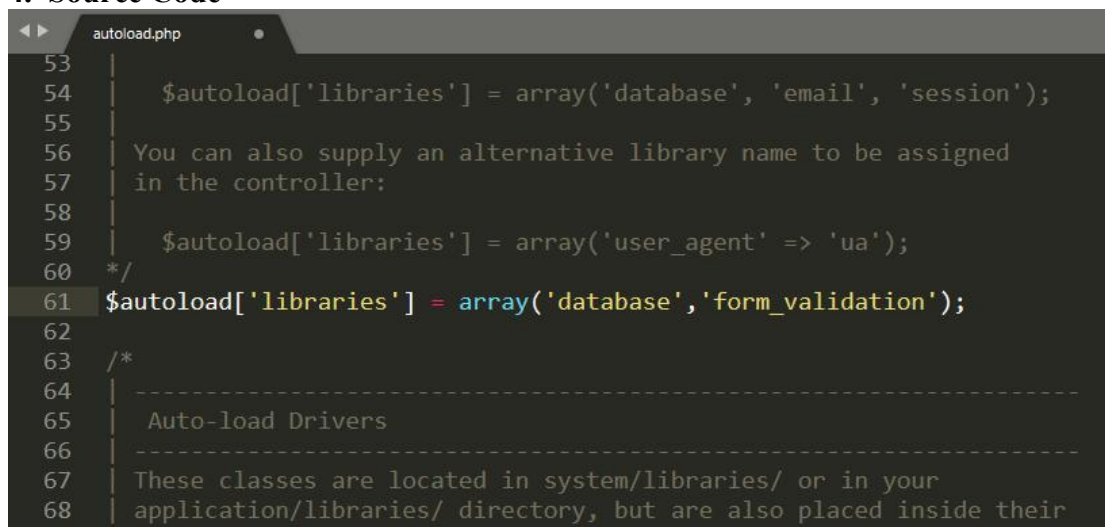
4. Source Code

autoload.php

53 |
54 | $autoload['libraries'] = array('database', 'email', 'session');
55 |
56 | You can also supply an alternative library name to be assigned
57 | in the controller:
58 |
59 | $autoload['libraries'] = array('user_agent' => 'ua');
60 */
61 $autoload['libraries'] = array('database','form_validation');
62
63 /*
64 | -------------------------------------------------------------------
65 | Auto-load Drivers
66 | -------------------------------------------------------------------
67 | These classes are located in system/libraries/ or in your
68 | application/libraries/ directory, but are also placed inside their